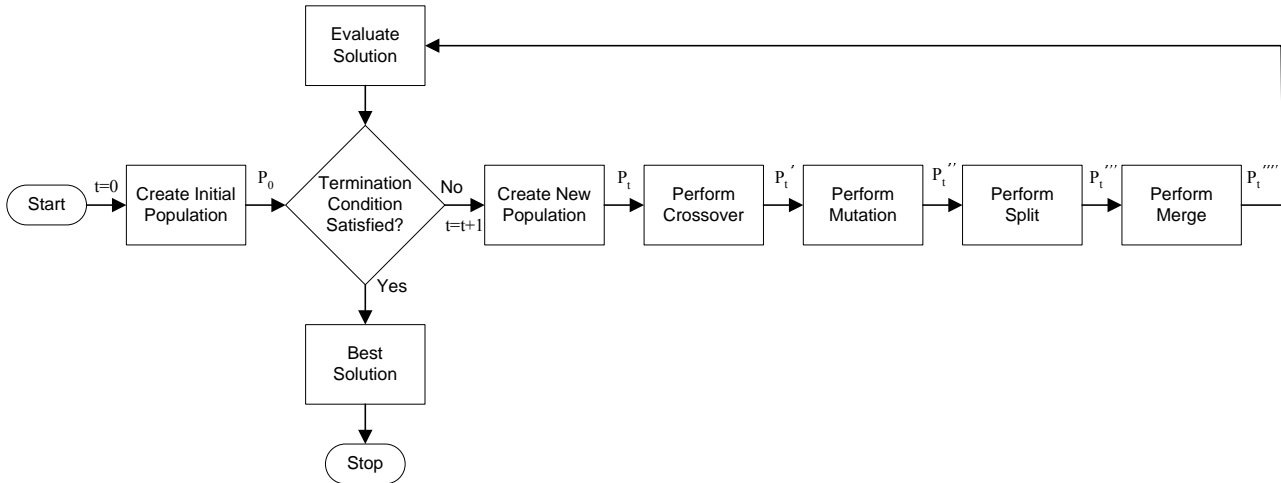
Evaluate Solution

Start

t=0

Create Initial Population

$P_0$

Termination Condition Satisfied?

No

t=t+1

Create New Population

$P_t$

Perform Crossover

$P_t'$

Perform Mutation

$P_t''$

Perform Split

$P_t'''$

Perform Merge

$P_t''''$

Yes

Best Solution

Stop